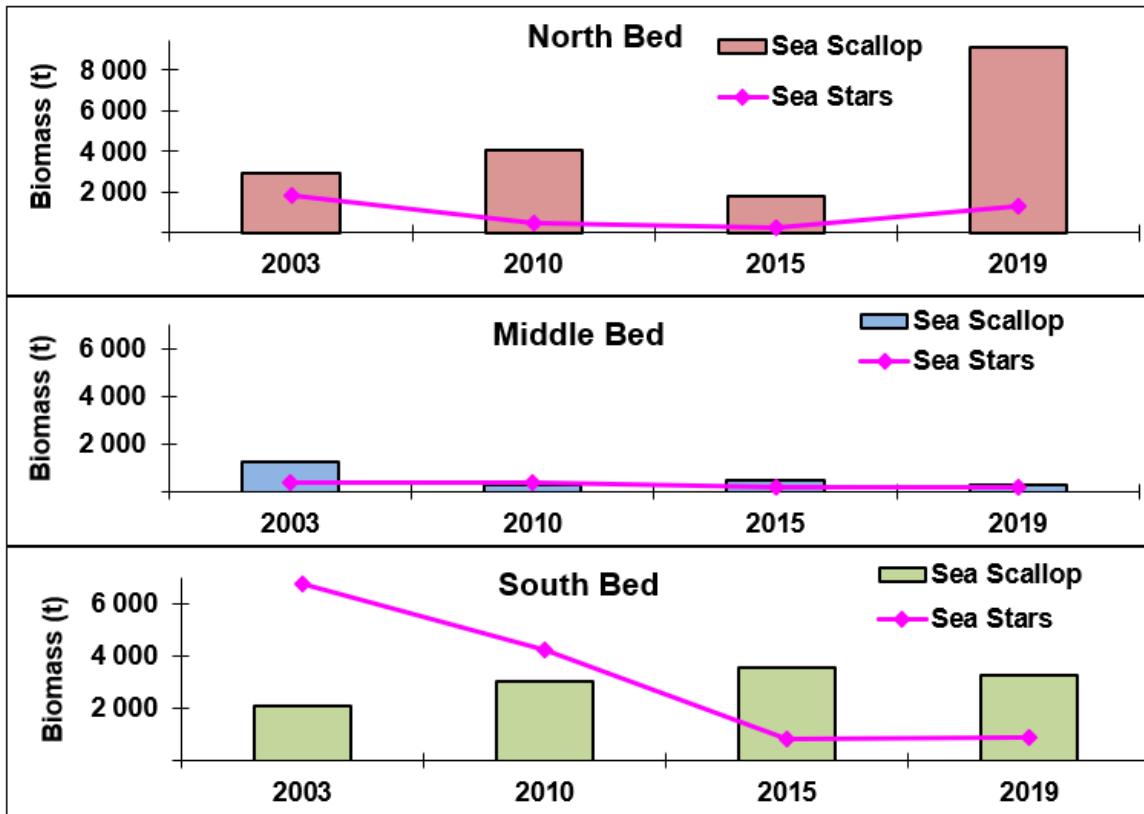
North Bed

Sea Scallop
Sea Stars

Biomass (t)

8 000
6 000
4 000
2 000

2003
2010
2015
2019

Middle Bed

Sea Scallop
Sea Stars

Biomass (t)

6 000
4 000
2 000

2003
2010
2015
2019

South Bed

Sea Scallop
Sea Stars

Biomass (t)

6 000
4 000
2 000

2003
2010
2015
2019